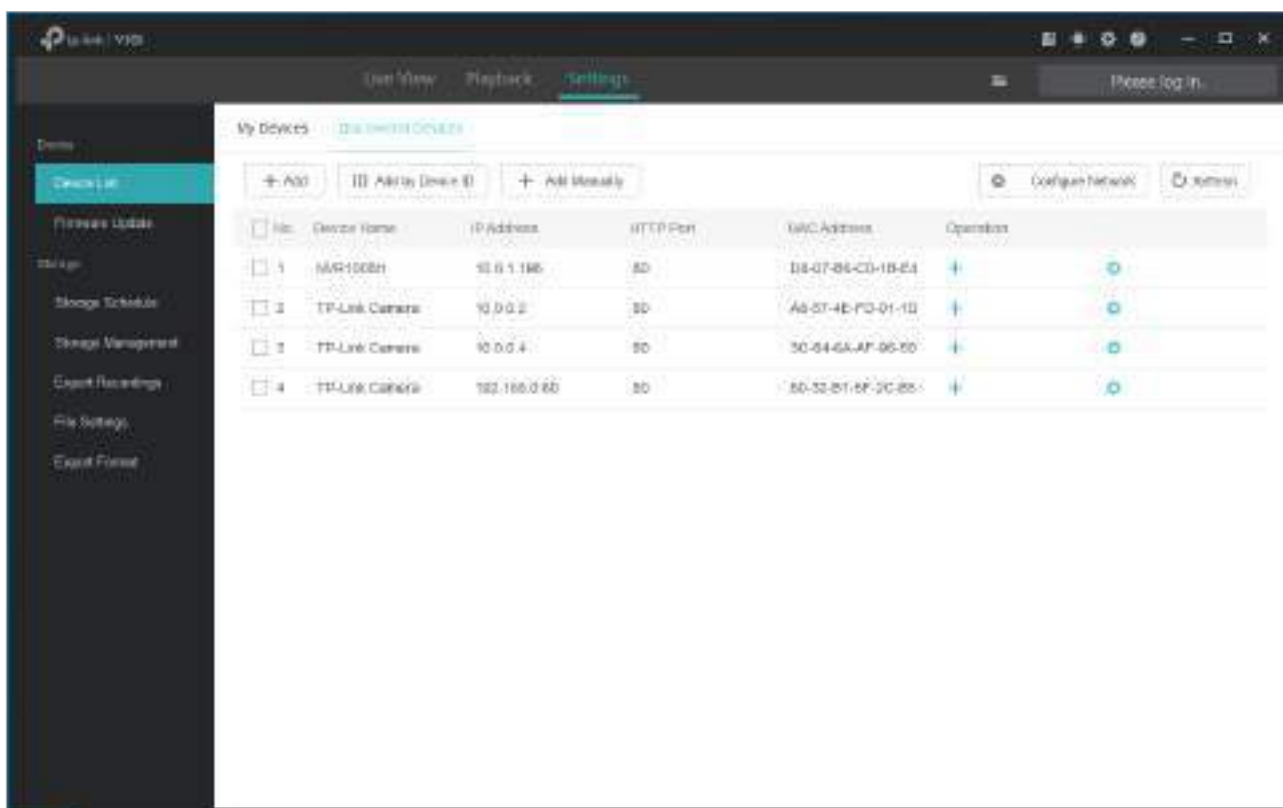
tp-link | VIGI

Live View Playback Settings

Please log in.

Device

Device List

Firmware Update

Storage

Storage Schedule

Storage Management

Export Recordings

File Settings

Export Format

My Devices Discovered Devices

+ Add
Add by Device ID
+ Add Manually
Configure Network
Refresh

| No. | Device Name | IP Address | HTTP Port | MAC Address | Operation |
|---|---|---|---|---|---|
| 1 | NVR1008H | 10.0.1.198 | 80 | D8-07-B6-CD-1B-E4 | + |
| 2 | TP-Link Camera | 10.0.0.2 | 80 | A8-57-4E-FD-01-1D | + |
| 3 | TP-Link Camera | 10.0.0.4 | 80 | 50-64-6A-AF-86-60 | + |
| 4 | TP-Link Camera | 192.168.0.60 | 80 | 60-32-B1-5F-2C-B8 | + |